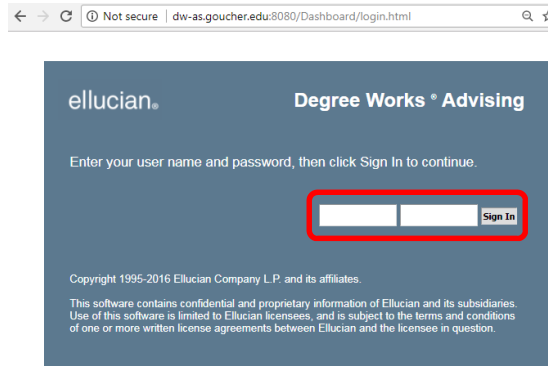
Not secure | dw-as.goucher.edu:8080/Dashboard/login.html

ellucian.

Degree Works ® Advising

Enter your user name and password, then click Sign In to continue.

Sign In

Copyright 1995-2016 Ellucian Company L.P. and its affiliates.

This software contains confidential and proprietary information of Ellucian and its subsidiaries. Use of this software is limited to Ellucian licensees, and is subject to the terms and conditions of one or more written license agreements between Ellucian and the licensee in question.